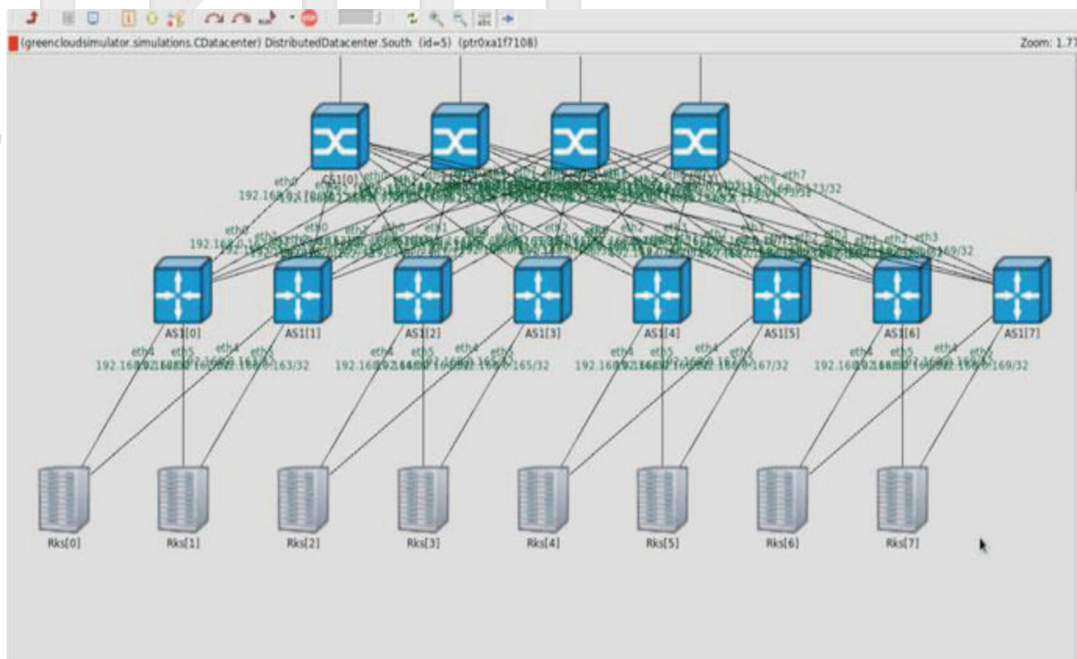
(greencloudsimulator.simulations.CDatacenter) DistributedDatacenter.South (id=5) (ptr0xa1f7108)

Zoom: 1.77

CS1[0]

eth0
192.168

eth6
eth7
173/32

eth0
192.168.0

eth3
169/32

AS1[0]
AS1[1]
AS1[2]
AS1[3]
AS1[4]
AS1[5]
AS1[6]
AS1[7]

eth4 eth5 eth4 eth5
192.168 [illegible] 163/32

eth4 eth5 eth4 eth5
192.168 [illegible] 165/32

eth4 eth5 eth4 eth5
192.168 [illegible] 167/32

eth4 eth5 eth4 eth5
192.168 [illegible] 169/32

Rks[0]
Rks[1]
Rks[2]
Rks[3]
Rks[4]
Rks[5]
Rks[6]
Rks[7]